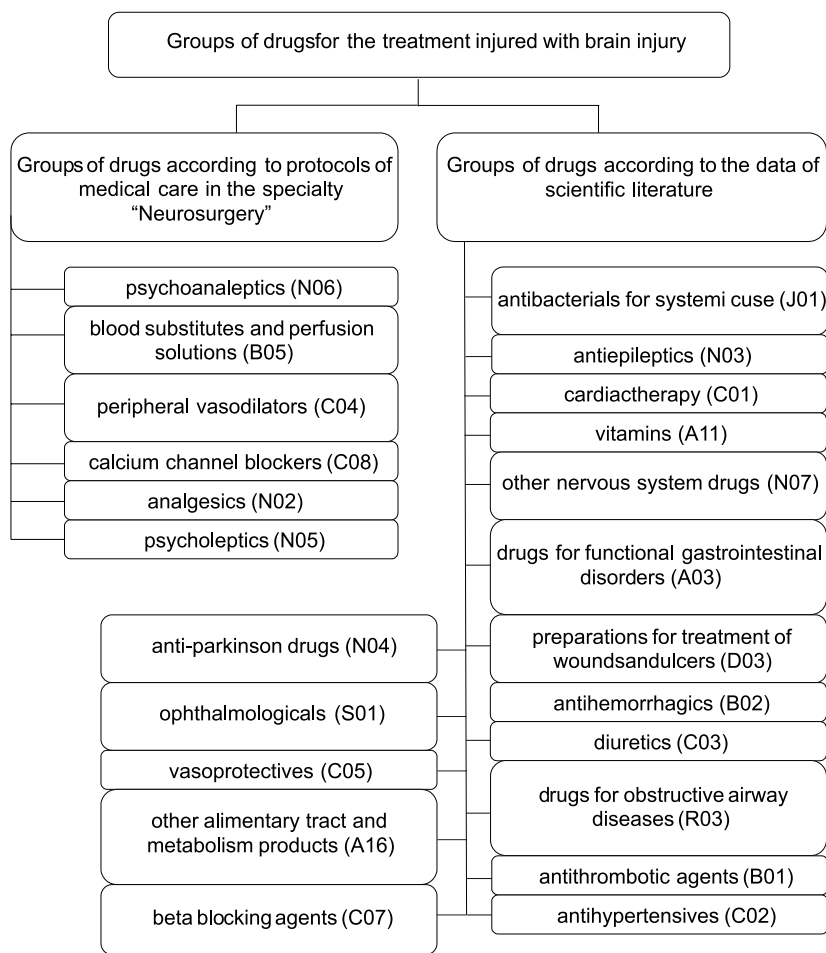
Groups of drugsfor the treatment injured with brain injury

Groups of drugs according to protocols of medical care in the specialty “Neurosurgery”

psychoanaleptics (N06)

blood substitutes and perfusion solutions (B05)

peripheral vasodilators (C04)

calcium channel blockers (C08)

analgesics (N02)

psycholeptics (N05)

Groups of drugs according to the data of scientific literature

antibacterials for systemi cuse (J01)

antiepileptics (N03)

cardiactherapy (C01)

vitamins (A11)

other nervous system drugs (N07)

drugs for functional gastrointestinal disorders (A03)

preparations for treatment of woundsandulcers (D03)

antihemorrhagics (B02)

diuretics (C03)

drugs for obstructive airway diseases (R03)

antithrombotic agents (B01)

antihypertensives (C02)

anti-parkinson drugs (N04)

ophthalmologicals (S01)

vasoprotectives (C05)

other alimentary tract and metabolism products (A16)

beta blocking agents (C07)